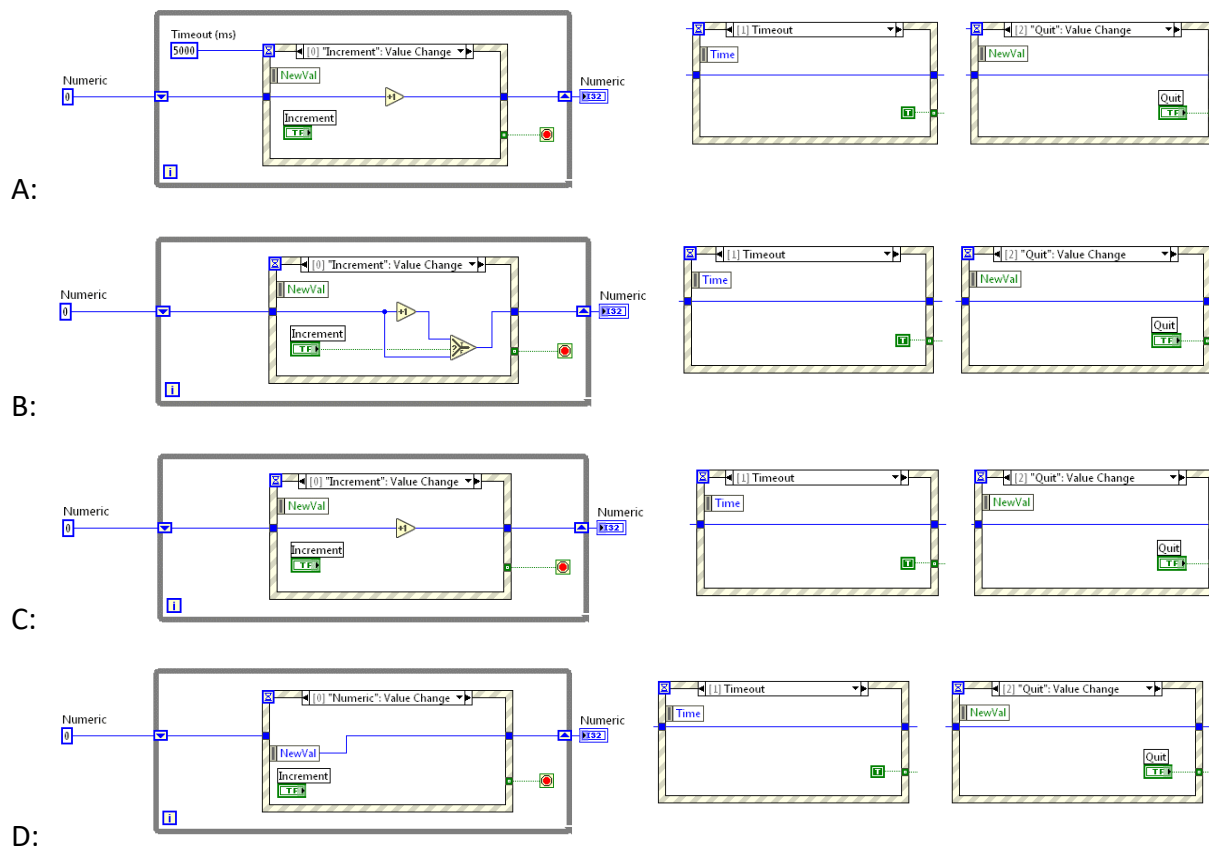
Timeout (ms)
5000
[0] "Increment": Value Change
Numeric
0
NewVal
+1
Increment
TF
Numeric
I32
i
A:

[1] Timeout
Time
TF

[2] "Quit": Value Change
NewVal
Quit
TF

[0] "Increment": Value Change
Numeric
0
NewVal
+1
Increment
TF
Numeric
I32
i
B:

[1] Timeout
Time
TF

[2] "Quit": Value Change
NewVal
Quit
TF

[0] "Increment": Value Change
Numeric
0
NewVal
+1
Increment
TF
Numeric
I32
i
C:

[1] Timeout
Time
TF

[2] "Quit": Value Change
NewVal
Quit
TF

[0] "Numeric": Value Change
Numeric
0
NewVal
Increment
TF
Numeric
I32
i
D:

[1] Timeout
Time
TF

[2] "Quit": Value Change
NewVal
Quit
TF